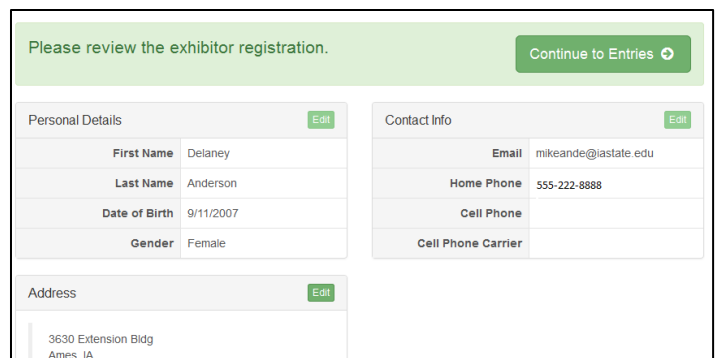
Please review the exhibitor registration.

Continue to Entries

Personal Details

Edit

| | |
|---|---|
| First Name | Delaney |
| Last Name | Anderson |
| Date of Birth | 9/11/2007 |
| Gender | Female |

Contact Info

Edit

| | |
|---|---|
| Email | mikeande@iastate.edu |
| Home Phone | 555-222-8888 |
| Cell Phone | |
| Cell Phone Carrier | |

Address

Edit

3630 Extension Bldg
Ames, IA